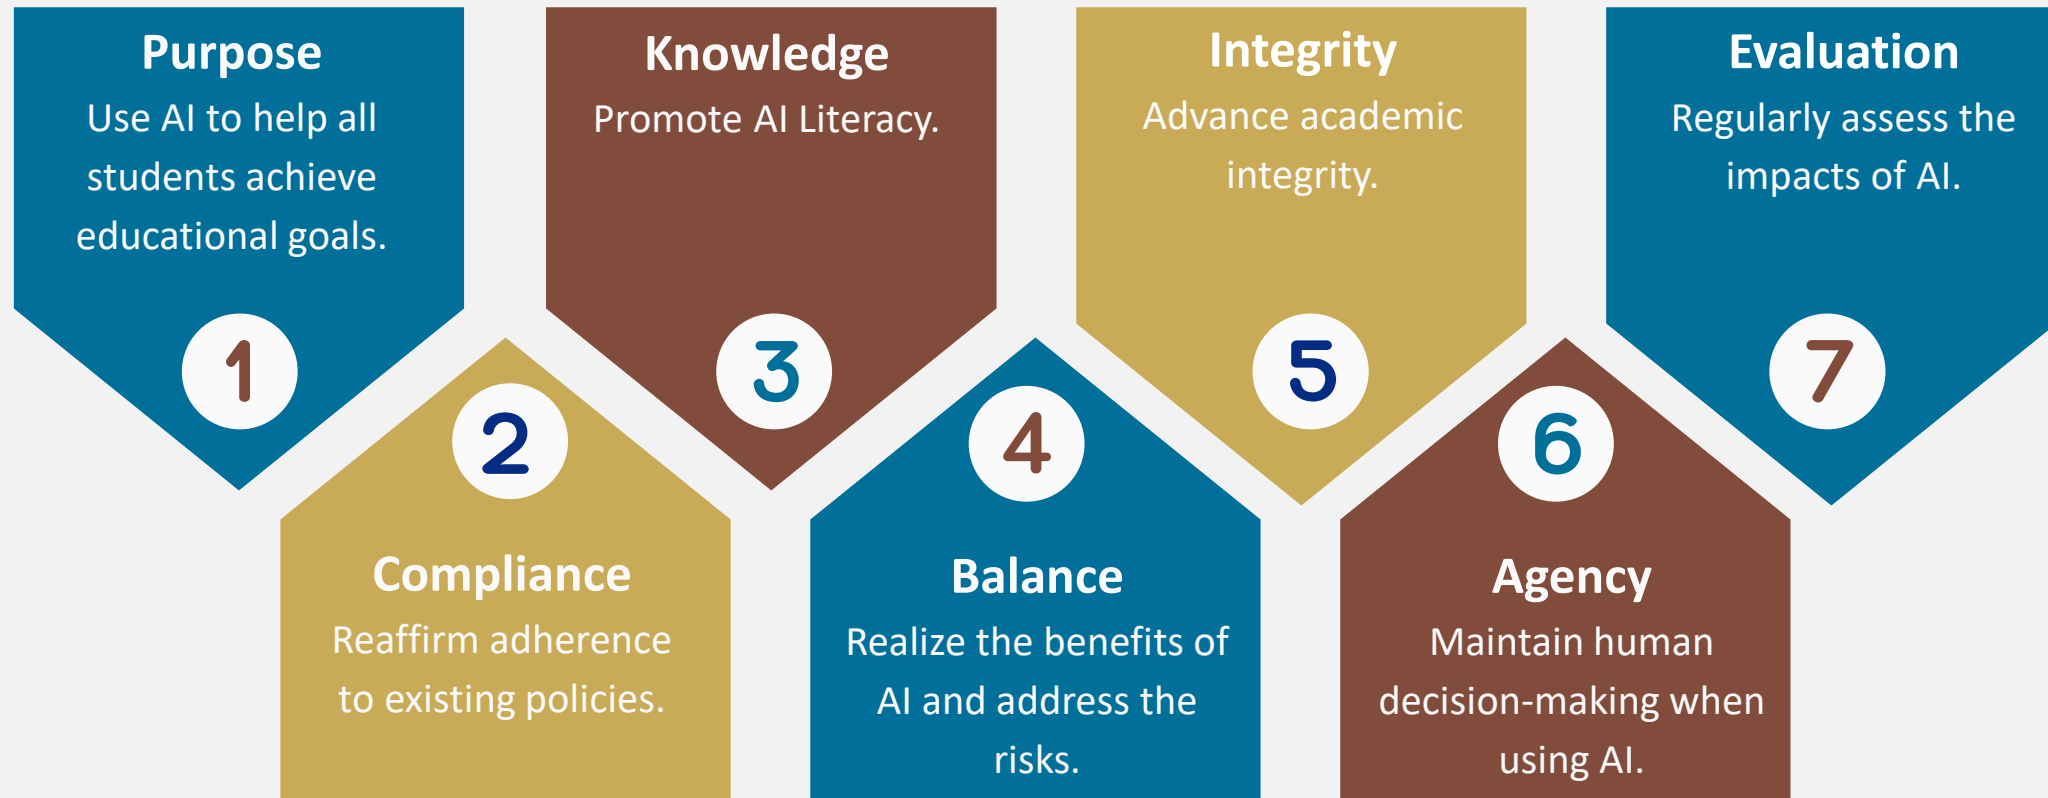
Purpose
Use AI to help all students achieve educational goals.

1

2

Compliance
Reaffirm adherence to existing policies.

Knowledge
Promote AI Literacy.

3

4

Balance
Realize the benefits of AI and address the risks.

Integrity
Advance academic integrity.

5

6

Agency
Maintain human decision-making when using AI.

Evaluation
Regularly assess the impacts of AI.

7